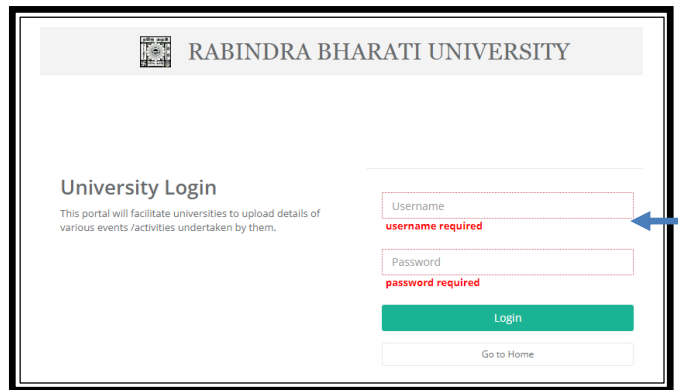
RABINDRA BHARATI UNIVERSITY

University Login

This portal will facilitate universities to upload details of various events /activities undertaken by them.

Username

username required

Password

password required

Login

Go to Home